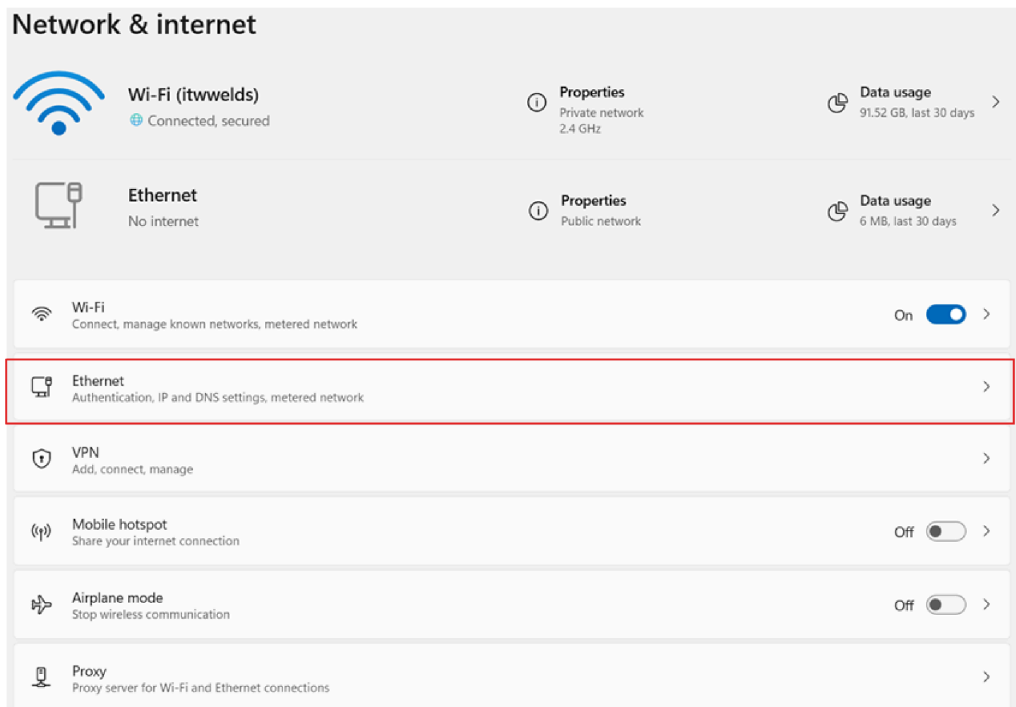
Network & internet

Wi-Fi (itwwelds)
Connected, secured

Properties
Private network
2.4 GHz

Data usage
91.52 GB, last 30 days

Ethernet
No internet

Properties
Public network

Data usage
6 MB, last 30 days

Wi-Fi
Connect, manage known networks, metered network
On

Ethernet
Authentication, IP and DNS settings, metered network

VPN
Add, connect, manage

Mobile hotspot
Share your internet connection
Off

Airplane mode
Stop wireless communication
Off

Proxy
Proxy server for Wi-Fi and Ethernet connections